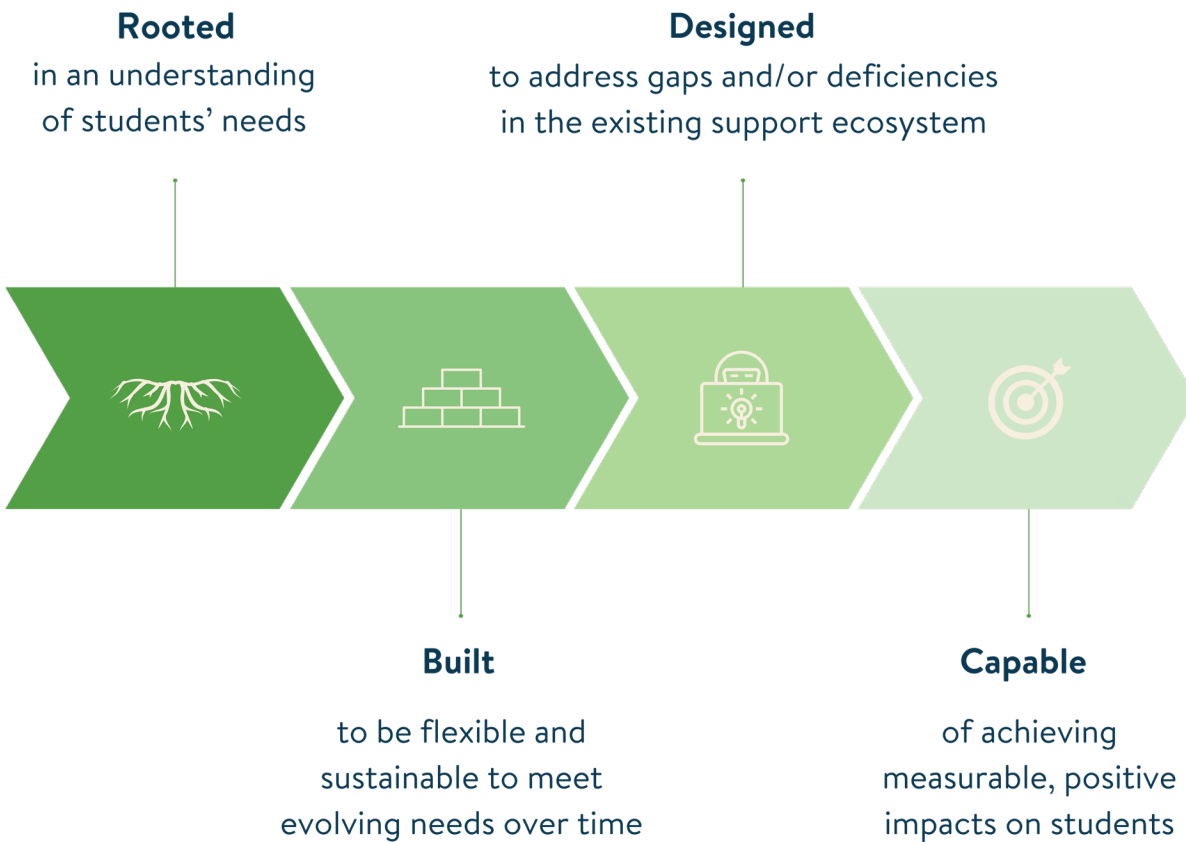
**Rooted**
in an understanding of students' needs

**Designed**
to address gaps and/or deficiencies in the existing support ecosystem

**Built**
to be flexible and sustainable to meet evolving needs over time

**Capable**
of achieving measurable, positive impacts on students